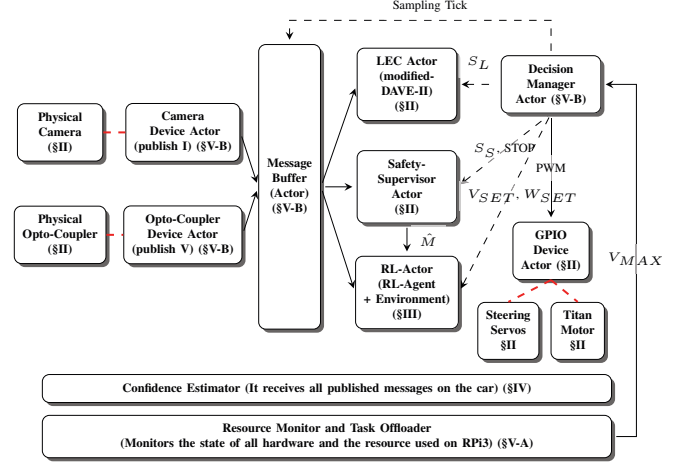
Sampling Tick

Physical Camera (§II)

Camera Device Actor (publish I) (§V-B)

Physical Opto-Coupler (§II)

Opto-Coupler Device Actor (publish V) (§V-B)

Message Buffer (Actor) (§V-B)

LEC Actor (modified-DAVE-II) (§II)

$S_L$

Decision Manager Actor (§V-B)

$S_{S}, \text{STOP}$

PWM

Safety-Supervisor Actor (§II)

$V_{SET}, W_{SET}$

$\hat{M}$

GPIO Device Actor (§II)

$V_{MAX}$

RL-Actor (RL-Agent + Environment) (§III)

Steering Servos §II

Titan Motor §II

Confidence Estimator (It receives all published messages on the car) (§IV)

Resource Monitor and Task Offloader (Monitors the state of all hardware and the resource used on RPi3) (§V-A)